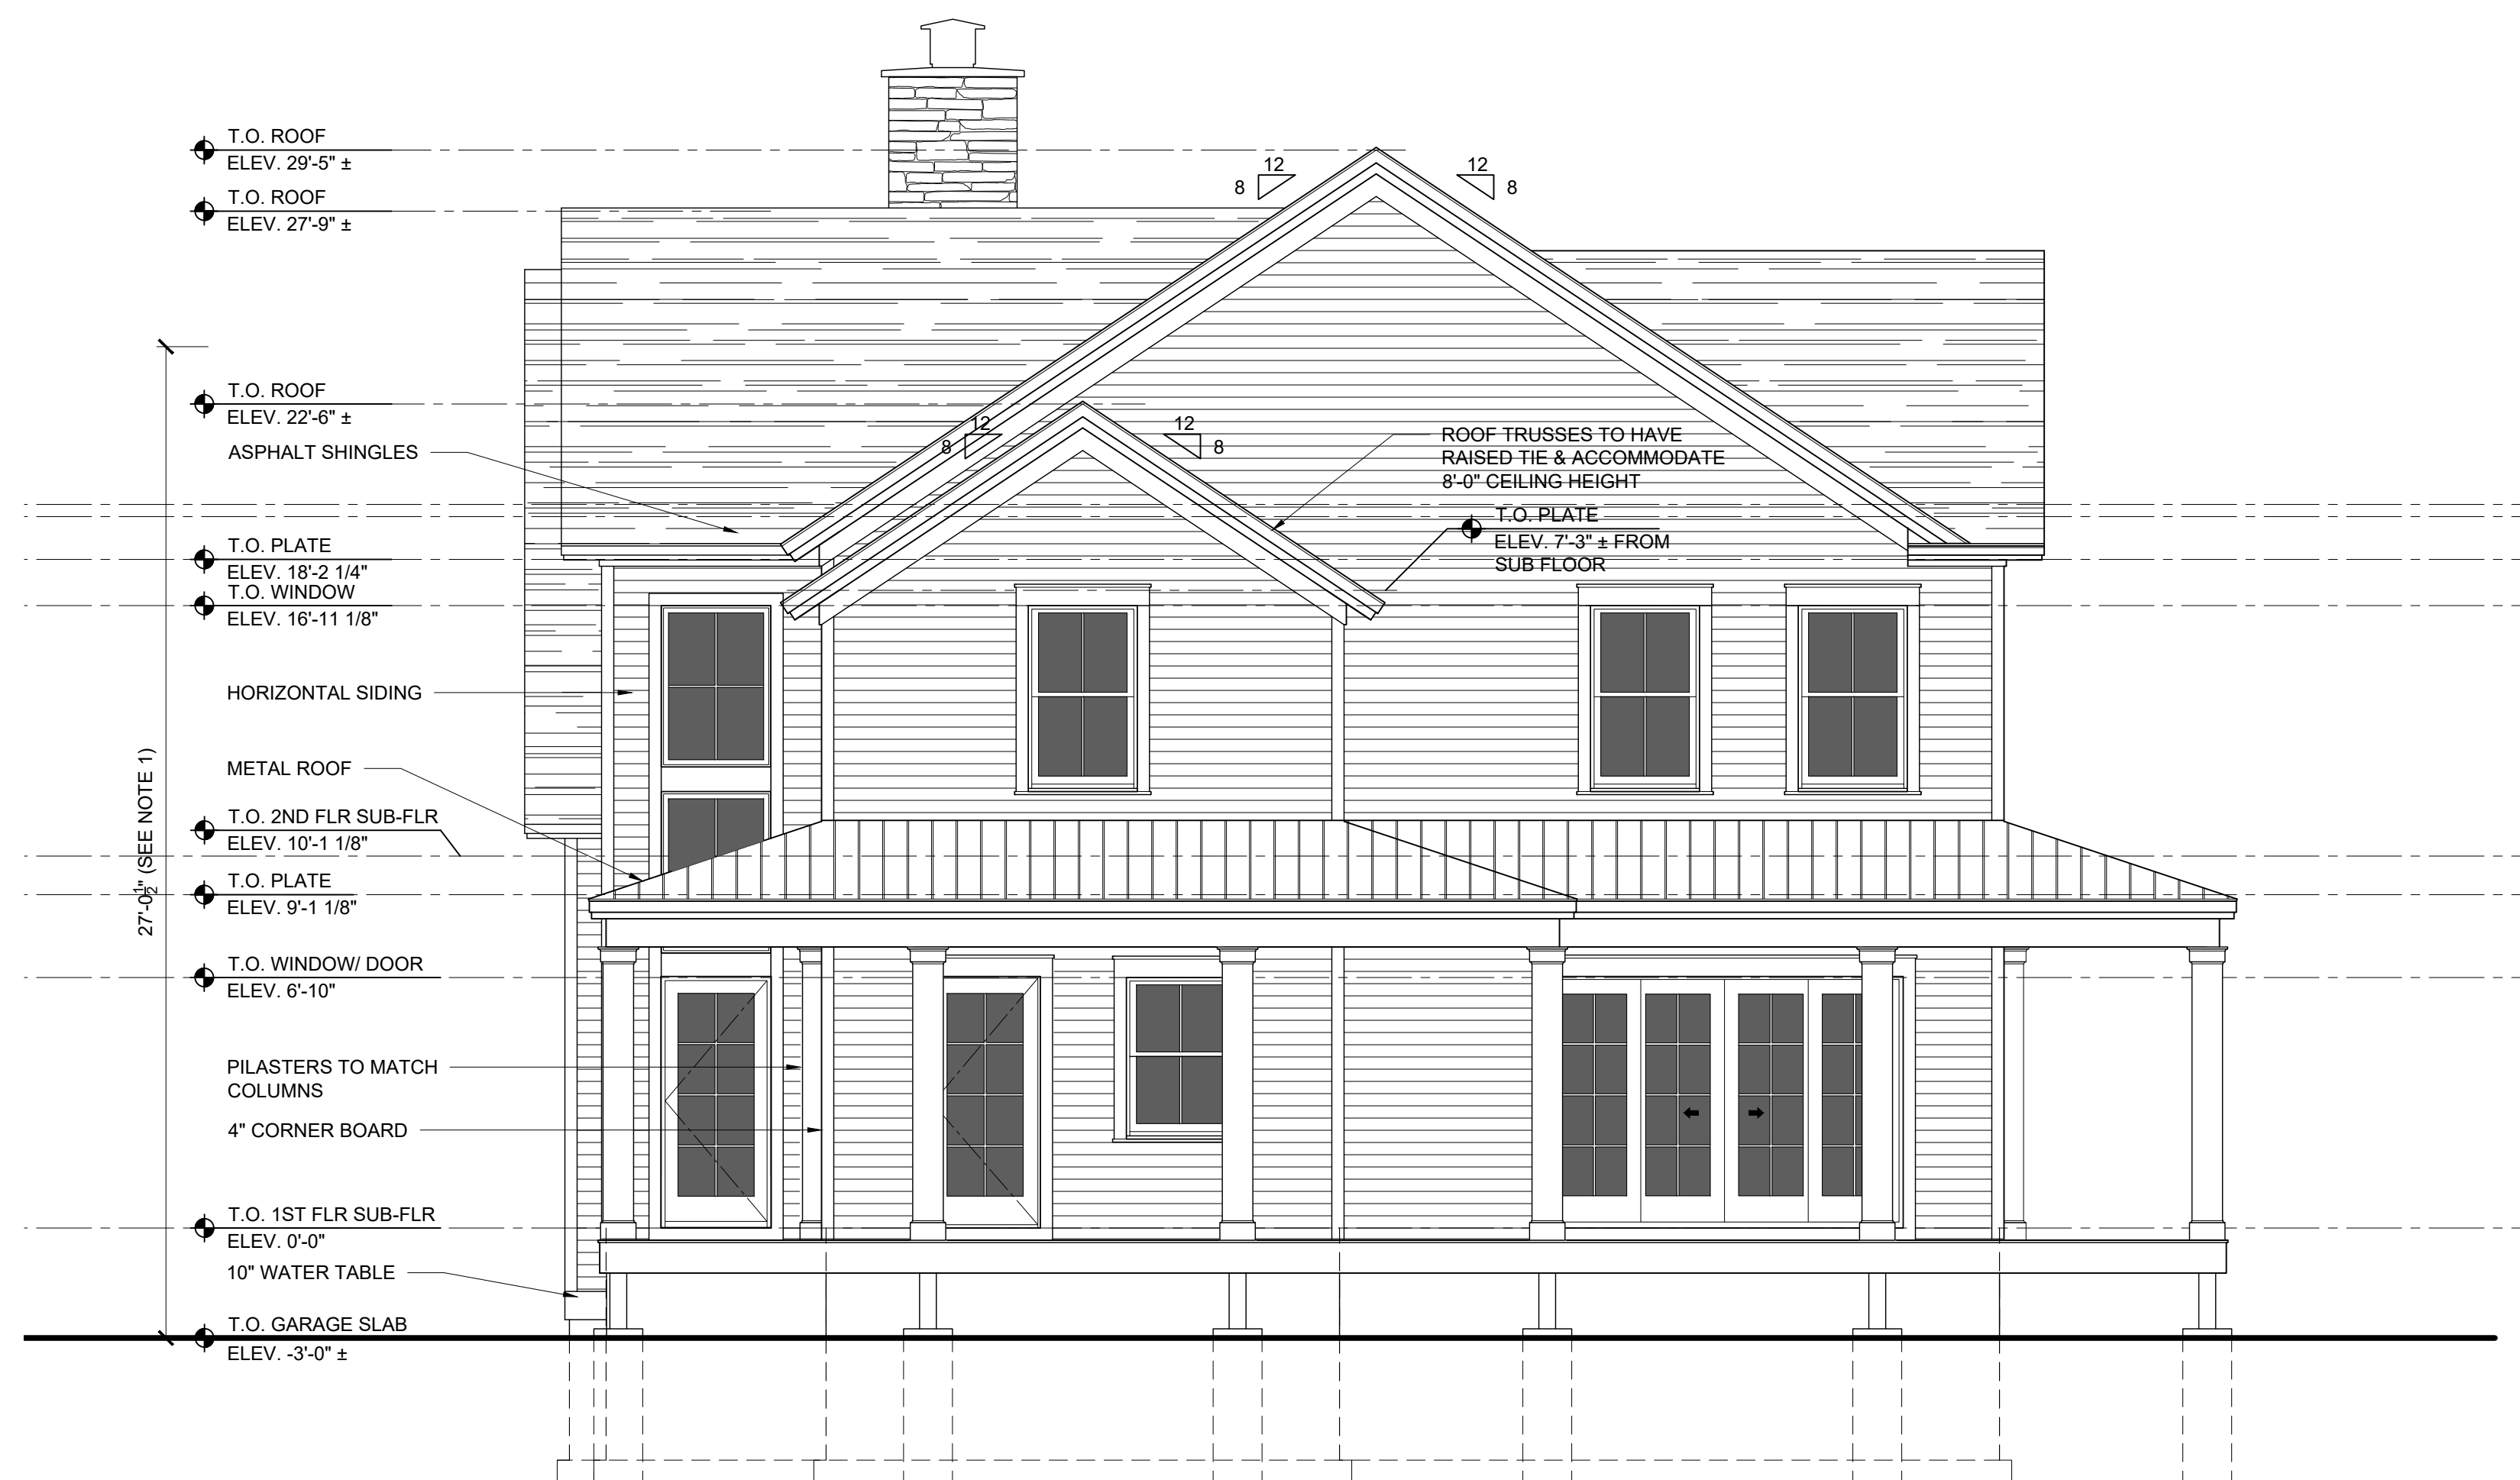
T.O. ROOF
ELEV. 29'-5" ±

T.O. ROOF
ELEV. 27'-9" ±

12
8

12
8

T.O. ROOF
ELEV. 22'-6" ±

12
8

12
8

ASPHALT SHINGLES

ROOF TRUSSES TO HAVE RAISED TIE & ACCOMMODATE 8'-0" CEILING HEIGHT

T.O. PLATE
ELEV. 7'-3" ± FROM SUB FLOOR

T.O. PLATE
ELEV. 18'-2 1/4"

T.O. WINDOW
ELEV. 16'-11 1/8"

HORIZONTAL SIDING

METAL ROOF

$27'-0\frac{1}{2}"$ (SEE NOTE 1)

T.O. 2ND FLR SUB-FLR
ELEV. 10'-1 1/8"

T.O. PLATE
ELEV. 9'-1 1/8"

T.O. WINDOW/ DOOR
ELEV. 6'-10"

PILASTERS TO MATCH COLUMNS

4" CORNER BOARD

T.O. 1ST FLR SUB-FLR
ELEV. 0'-0"

10" WATER TABLE

T.O. GARAGE SLAB
ELEV. -3'-0" ±